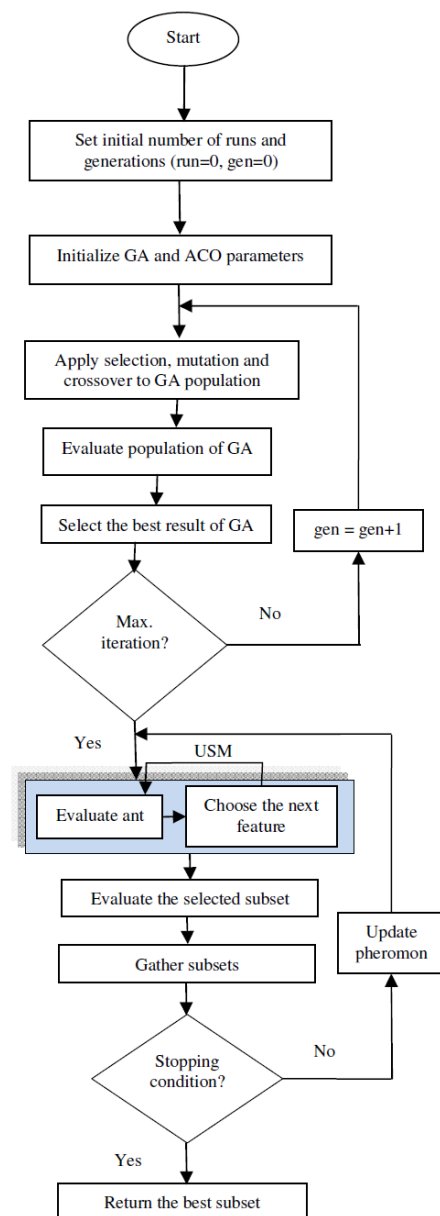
Start

Set initial number of runs and generations (run=0, gen=0)

Initialize GA and ACO parameters

Apply selection, mutation and crossover to GA population

Evaluate population of GA

Select the best result of GA

gen = gen+1

Max. iteration?

No

Yes

USM

Evaluate ant

Choose the next feature

Evaluate the selected subset

Update pheromon

Gather subsets

Stopping condition?

No

Yes

Return the best subset